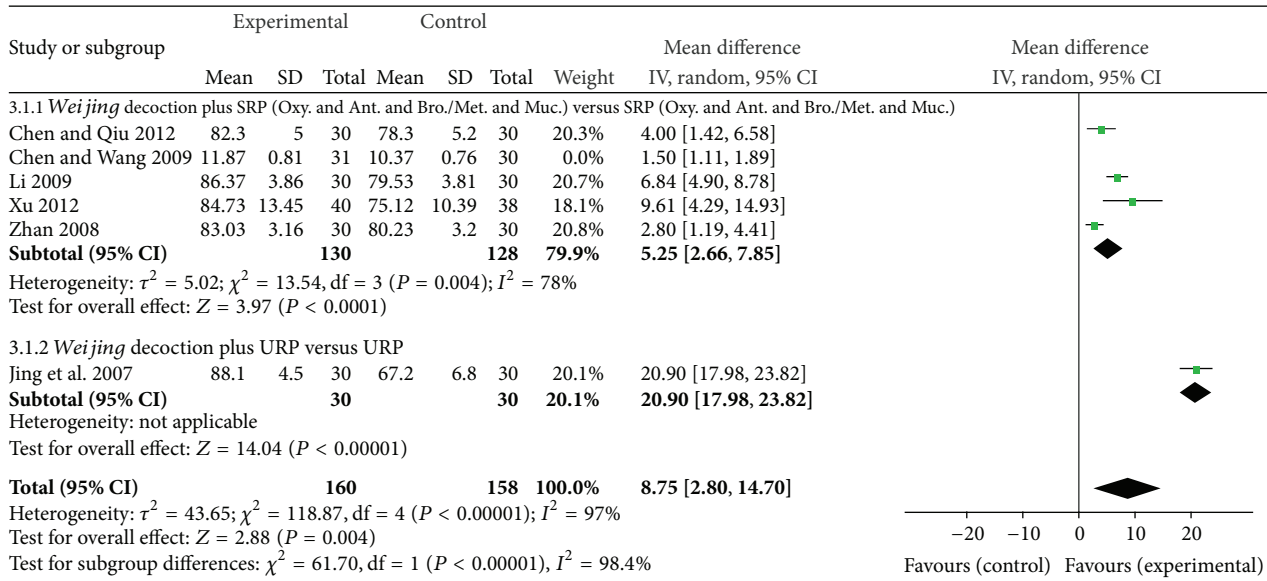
| Study or subgroup | Experimental Mean | Experimental SD | Experimental Total | Control Mean | Control SD | Control Total | Weight | Mean difference IV, random, 95% CI |
|---|---|---|---|---|---|---|---|---|
| 3.1.1 *Wei jing* decoction plus SRP (Oxy. and Ant. and Bro./Met. and Muc.) versus SRP (Oxy. and Ant. and Bro./Met. and Muc.) | | | | | | | | |
| Chen and Qiu 2012 | 82.3 | 5 | 30 | 78.3 | 5.2 | 30 | 20.3% | 4.00 [1.42, 6.58] |
| Chen and Wang 2009 | 11.87 | 0.81 | 31 | 10.37 | 0.76 | 30 | 0.0% | 1.50 [1.11, 1.89] |
| Li 2009 | 86.37 | 3.86 | 30 | 79.53 | 3.81 | 30 | 20.7% | 6.84 [4.90, 8.78] |
| Xu 2012 | 84.73 | 13.45 | 40 | 75.12 | 10.39 | 38 | 18.1% | 9.61 [4.29, 14.93] |
| Zhan 2008 | 83.03 | 3.16 | 30 | 80.23 | 3.2 | 30 | 20.8% | 2.80 [1.19, 4.41] |
| **Subtotal (95% CI)** | | | **130** | | | **128** | **79.9%** | **5.25 [2.66, 7.85]** |

Heterogeneity: $\tau^2 = 5.02$; $\chi^2 = 13.54$, df = 3 ($P = 0.004$); $I^2 = 78\%$
Test for overall effect: $Z = 3.97$ ($P < 0.0001$)

| Study or subgroup | Experimental Mean | Experimental SD | Experimental Total | Control Mean | Control SD | Control Total | Weight | Mean difference IV, random, 95% CI |
|---|---|---|---|---|---|---|---|---|
| 3.1.2 *Wei jing* decoction plus URP versus URP | | | | | | | | |
| Jing et al. 2007 | 88.1 | 4.5 | 30 | 67.2 | 6.8 | 30 | 20.1% | 20.90 [17.98, 23.82] |
| **Subtotal (95% CI)** | | | **30** | | | **30** | **20.1%** | **20.90 [17.98, 23.82]** |

Heterogeneity: not applicable
Test for overall effect: $Z = 14.04$ ($P < 0.00001$)

**Total (95% CI)** **160** **158** **100.0%** **8.75 [2.80, 14.70]**
Heterogeneity: $\tau^2 = 43.65$; $\chi^2 = 118.87$, df = 4 ($P < 0.00001$); $I^2 = 97\%$
Test for overall effect: $Z = 2.88$ ($P = 0.004$)
Test for subgroup differences: $\chi^2 = 61.70$, df = 1 ($P < 0.00001$), $I^2 = 98.4\%$

Mean difference
IV, random, 95% CI
−20 −10 0 10 20
Favours (control) Favours (experimental)